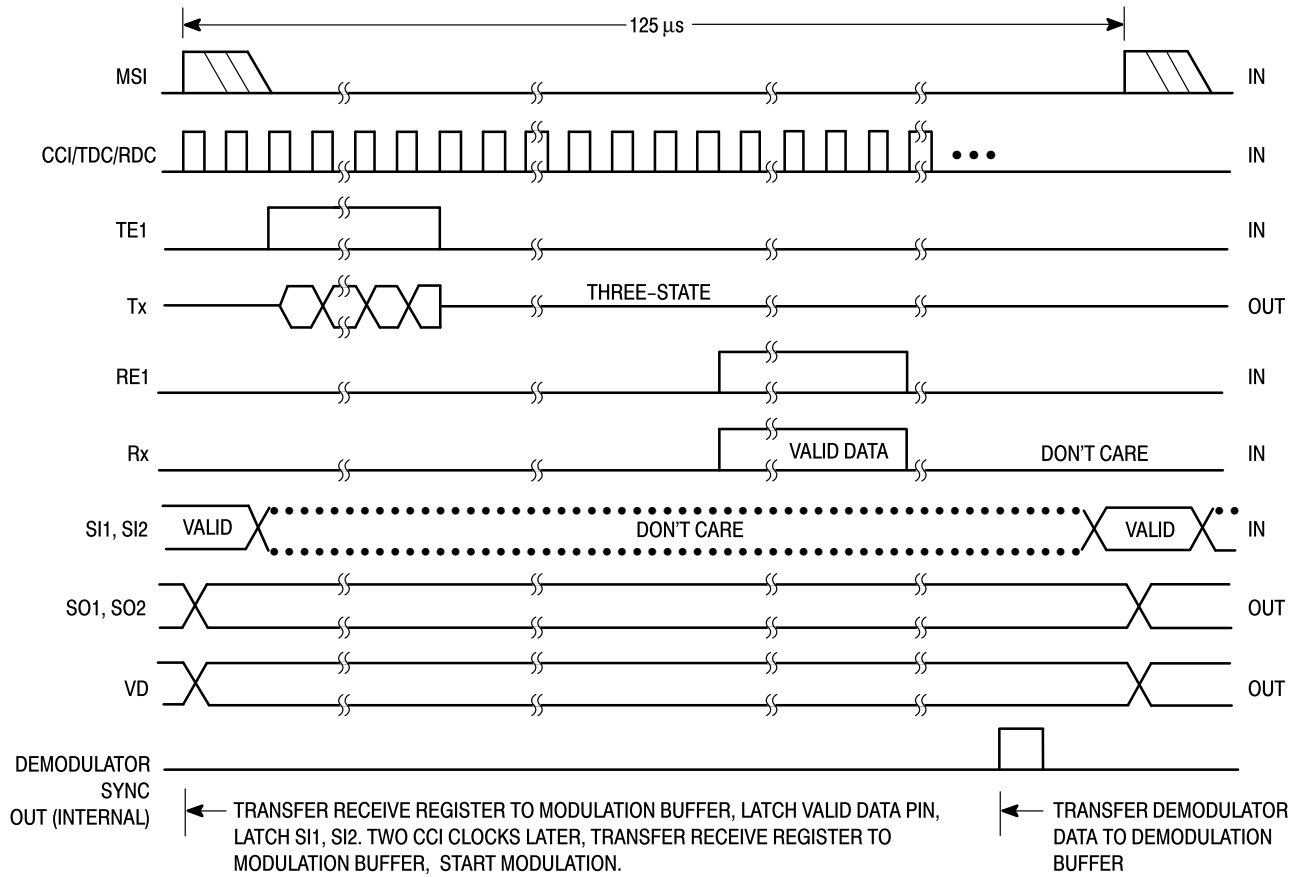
125 µs

MSI IN

CCI/TDC/RDC IN

TE1 IN

Tx THREE-STATE OUT

RE1 IN

Rx VALID DATA DON'T CARE IN

SI1, SI2 VALID DON'T CARE VALID IN

SO1, SO2 OUT

VD OUT

DEMODULATOR SYNC OUT (INTERNAL)

TRANSFER RECEIVE REGISTER TO MODULATION BUFFER, LATCH VALID DATA PIN, LATCH SI1, SI2. TWO CCI CLOCKS LATER, TRANSFER RECEIVE REGISTER TO MODULATION BUFFER, START MODULATION.

TRANSFER DEMODULATOR DATA TO DEMODULATION BUFFER